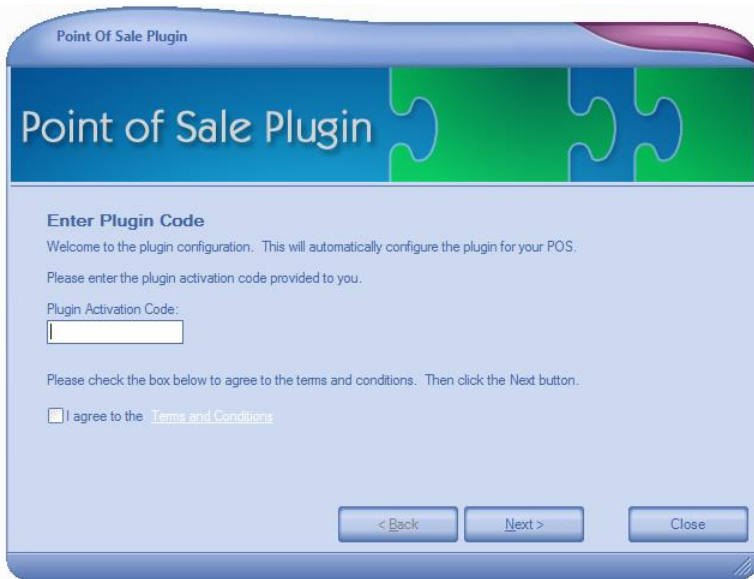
Point Of Sale Plugin

Point of Sale Plugin

Enter Plugin Code

Welcome to the plugin configuration. This will automatically configure the plugin for your POS.

Please enter the plugin activation code provided to you.

Plugin Activation Code:

Please check the box below to agree to the terms and conditions. Then click the Next button.

I agree to the Terms and Conditions

< Back

Next >

Close